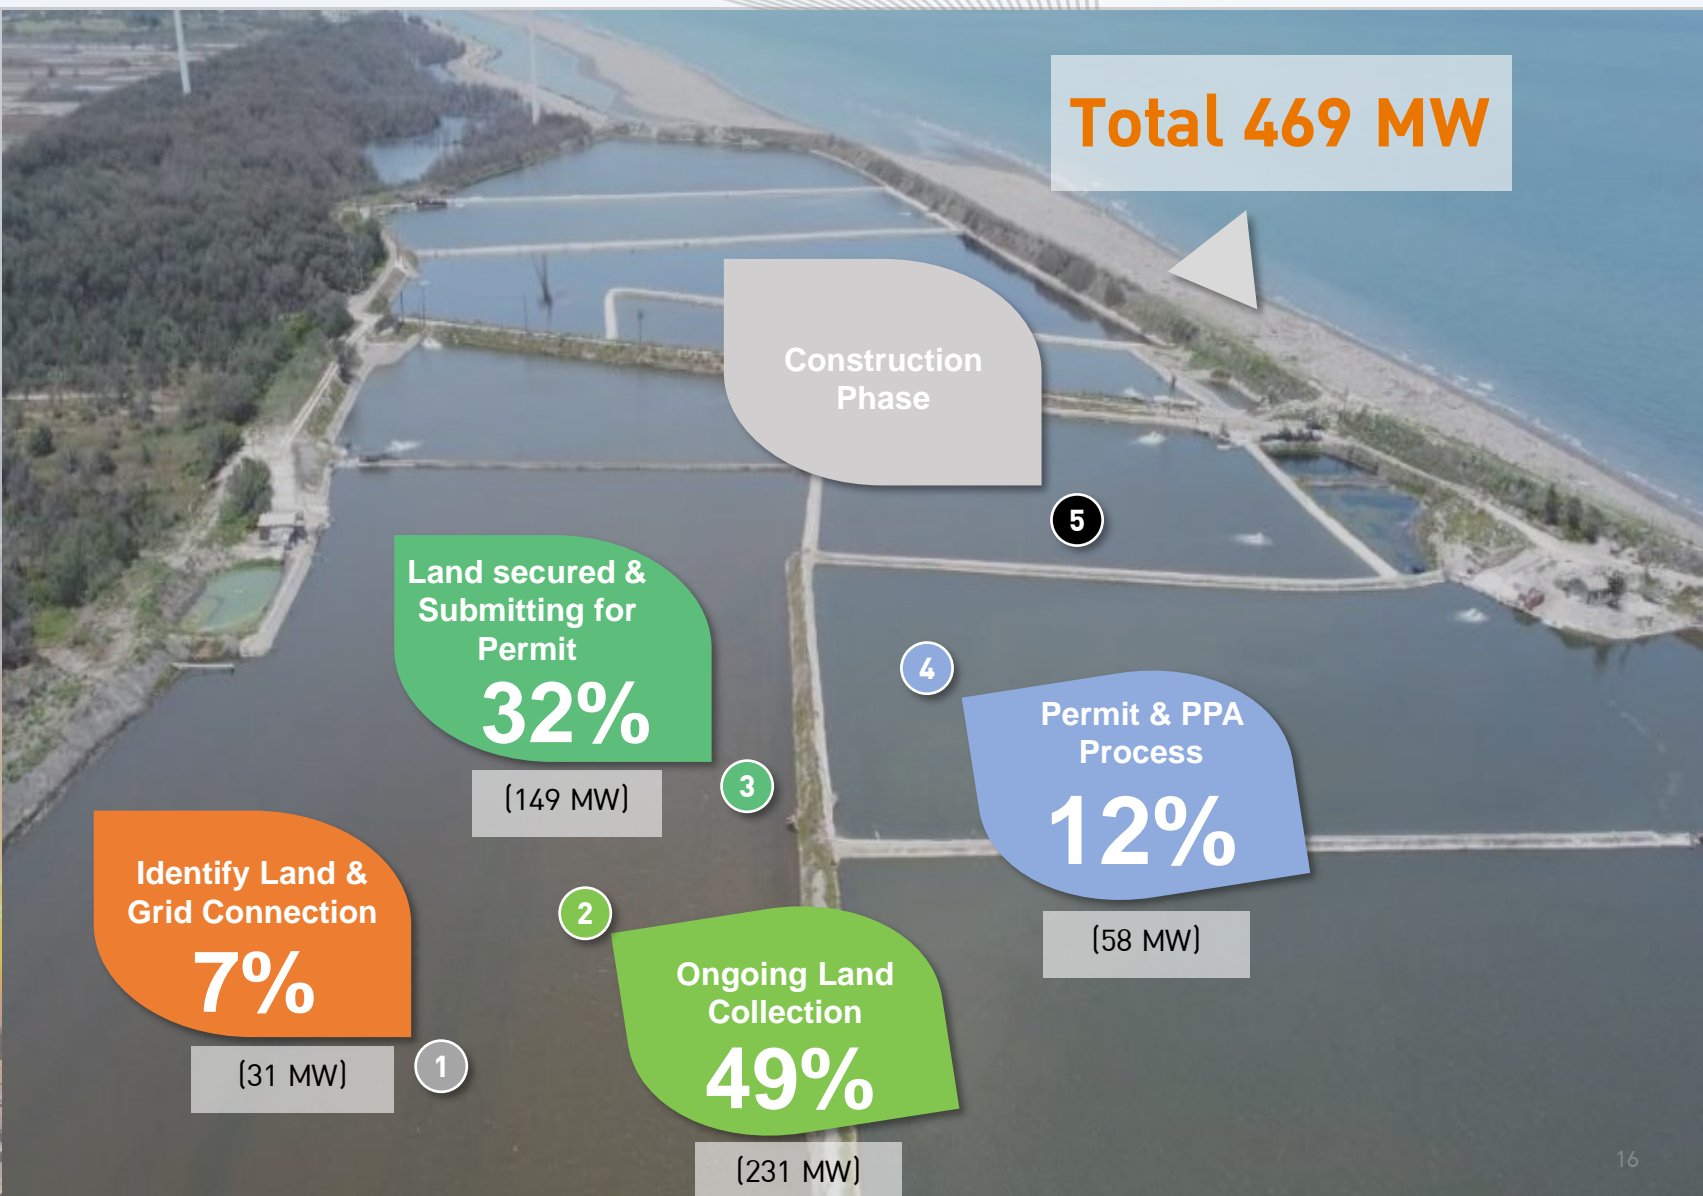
Total 469 MW

Construction Phase

5

Land secured & Submitting for Permit
32%
(149 MW)

3

4

Permit & PPA Process
12%
(58 MW)

Identify Land & Grid Connection
7%
(31 MW)

1

2

Ongoing Land Collection
49%
(231 MW)

16